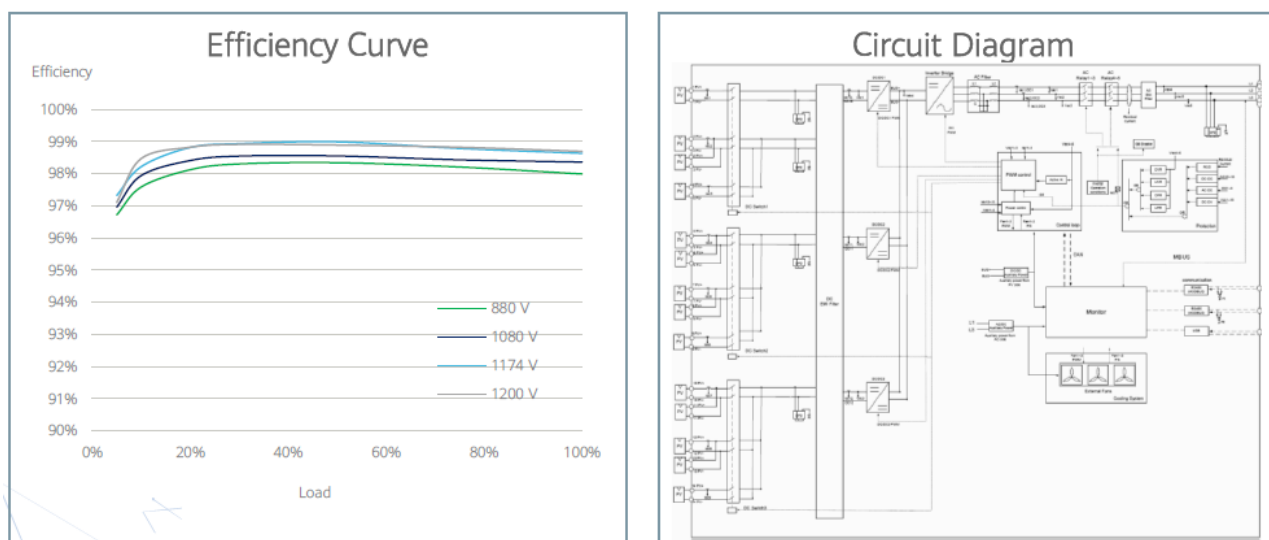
Efficiency Curve

Efficiency

100%
99%
98%
97%
96%
95%
94%
93%
92%
91%
90%

0%
20%
40%
60%
80%
100%

Load

880 V
1080 V
1174 V
1200 V

Circuit Diagram

DC Switch1
DC Switch2
DC Switch3
DC EMI Filter
Inverter Bridge
AC Filter
PWM control
Control loop
Monitor
MBUS
External Fans
Cooling System
Protection
RS485
USB
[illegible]